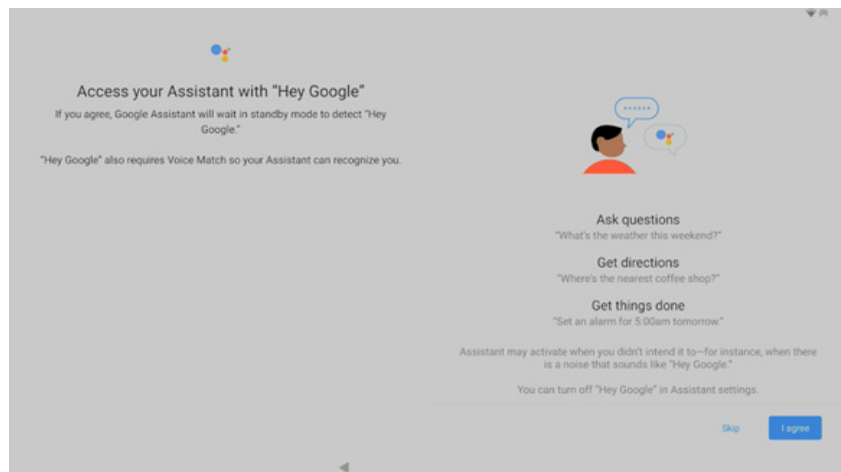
Access your Assistant with "Hey Google"

If you agree, Google Assistant will wait in standby mode to detect "Hey Google."

"Hey Google" also requires Voice Match so your Assistant can recognize you.

Ask questions
"What's the weather this weekend?"

Get directions
"Where's the nearest coffee shop?"

Get things done
"Set an alarm for 5:00am tomorrow."

Assistant may activate when you didn't intend it to—for instance, when there is a noise that sounds like "Hey Google."

You can turn off "Hey Google" in Assistant settings.

Skip

I agree